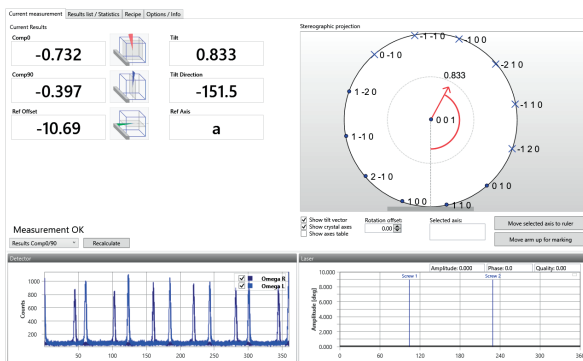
Current measurement | Results list / Statistics | Recipe | Options / Info

Current Results

Comp0
-0.732

Tilt
0.833

Comp90
-0.397

Tilt Direction
-151.5

Ref Offset
-10.69

Ref Axis
a

Stereographic projection

-1 -1 0
0 -1 0
-1 0 0
-2 1 0
1 -2 0
-1 1 0
1 -1 0
-1 2 0
2 -1 0
0 1 0
1 0 0
1 1 0
0 0 1
0.833

Show tilt vector
Show crystal axes
Show axes table

Rotation offset:
0.00

Selected axis:

Move selected axis to ruler

Move arm up for marking

Measurement OK

Results Comp0/90
Recalculate

Detector

Omega R
Omega L

Counts
1000
800
600
400
200
50 100 150 200 250 300 350

Laser

Amplitude: 0.000
Phase: 0.0
Quality: 0.00

10,000
8,000
6,000
4,000
2,000
Amplitude [deg]
Screw 1
Screw 2
0 60 120 180 240 300 360